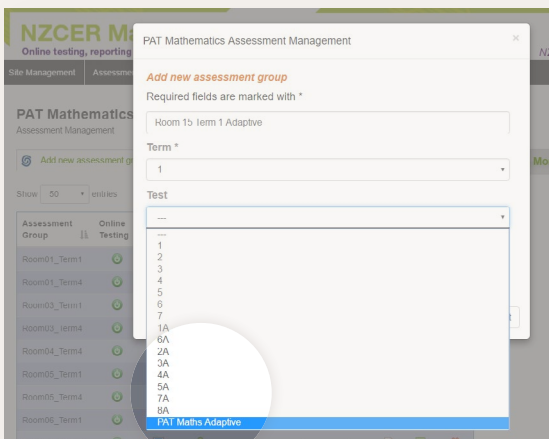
NZCER Ma
Online testing, reporting
NZ
Site Management
Assessme

PAT Mathematics
Assessment Management

Add new assessment g
Mo

Show 50 entries

| Assessment Group | Online Testing |
|---|---|
| Room01_Term1 | |
| Room01_Term4 | |
| Room03_Term1 | |
| Room03_Term4 | |
| Room04_Term4 | |
| Room05_Term1 | |
| Room05_Term4 | |
| Room06_Term1 | |

PAT Mathematics Assessment Management
×

Add new assessment group
Required fields are marked with *

Room 15 Term 1 Adaptive

Term *
1

Test
---
---
1
2
3
4
5
6
7
1A
6A
2A
3A
4A
5A
7A
8A
PAT Maths Adaptive